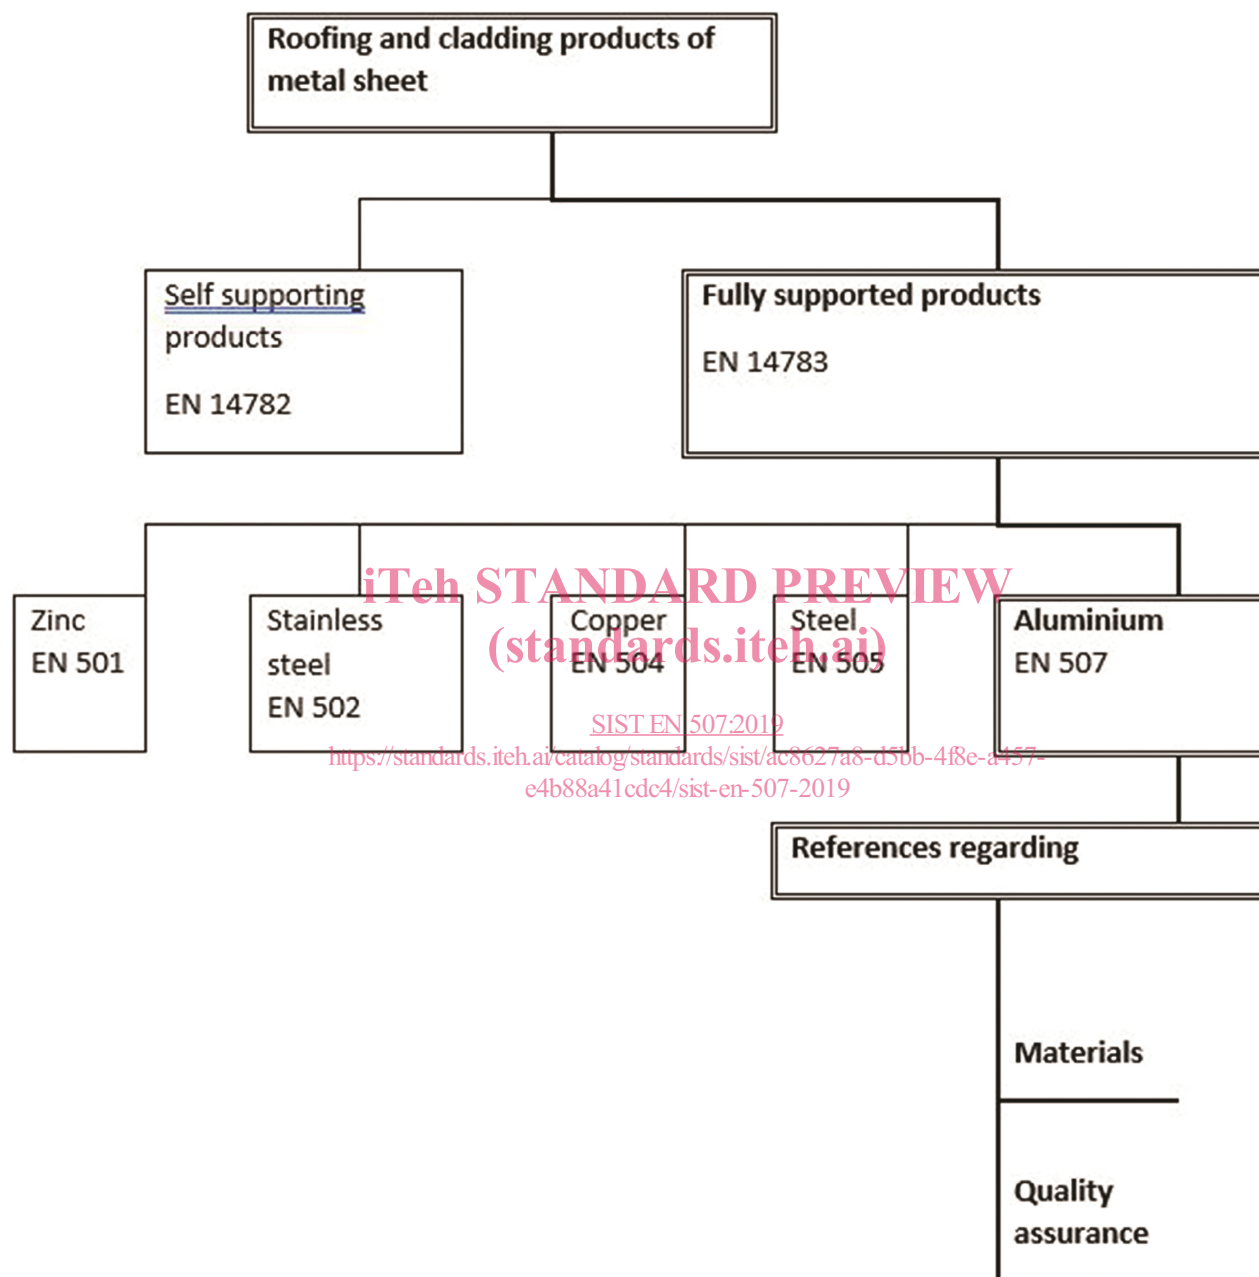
Roofing and cladding products of metal sheet

Self supporting products

EN 14782

Fully supported products

EN 14783

Zinc
EN 501

Stainless steel
EN 502

Copper
EN 504

Steel
EN 505

Aluminium
EN 507

iTeh STANDARD PREVIEW
(standards.iteh.ai)

SIST EN 507:2019
https://standards.iteh.ai/catalog/standards/sist/ac8627a8-d5bb-4f8e-a457-e4b88a41cdc4/sist-en-507-2019

References regarding

Materials

Quality assurance